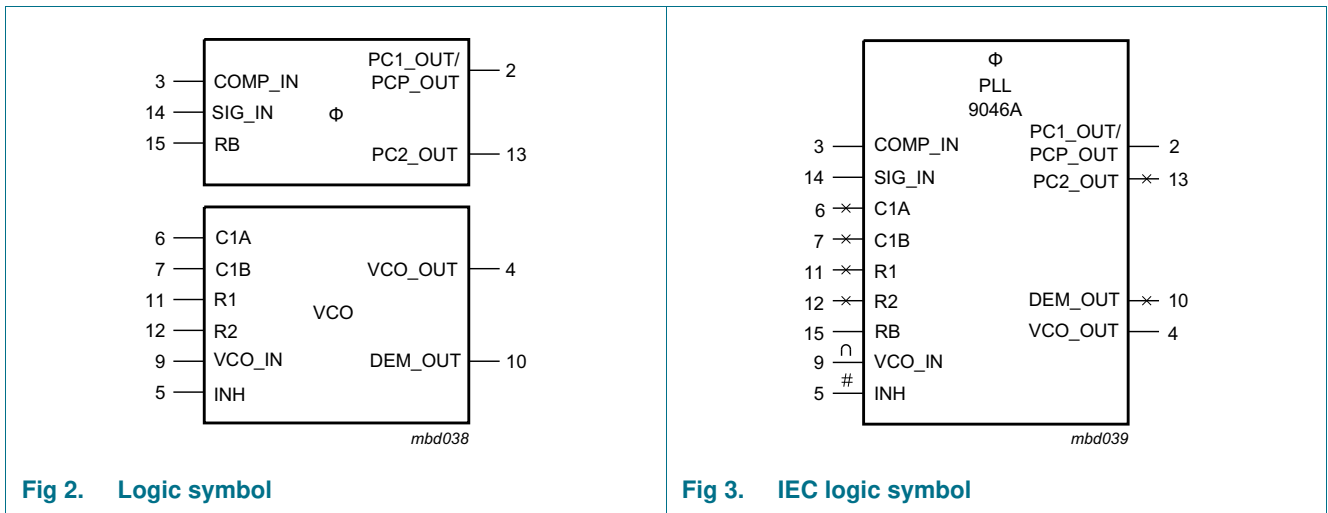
3 COMP_IN
14 SIG_IN
15 RB
PC1_OUT/ PCP_OUT 2
Φ
PC2_OUT 13

6 C1A
7 C1B
11 R1
12 R2
9 VCO_IN
5 INH
VCO
VCO_OUT 4
DEM_OUT 10

mbd038

Fig 2. Logic symbol

Φ
PLL
9046A
3 COMP_IN
14 SIG_IN
6 C1A
7 C1B
11 R1
12 R2
15 RB
9 ∩ VCO_IN
5 # INH
PC1_OUT/ PCP_OUT 2
PC2_OUT 13
DEM_OUT 10
VCO_OUT 4

mbd039

Fig 3. IEC logic symbol